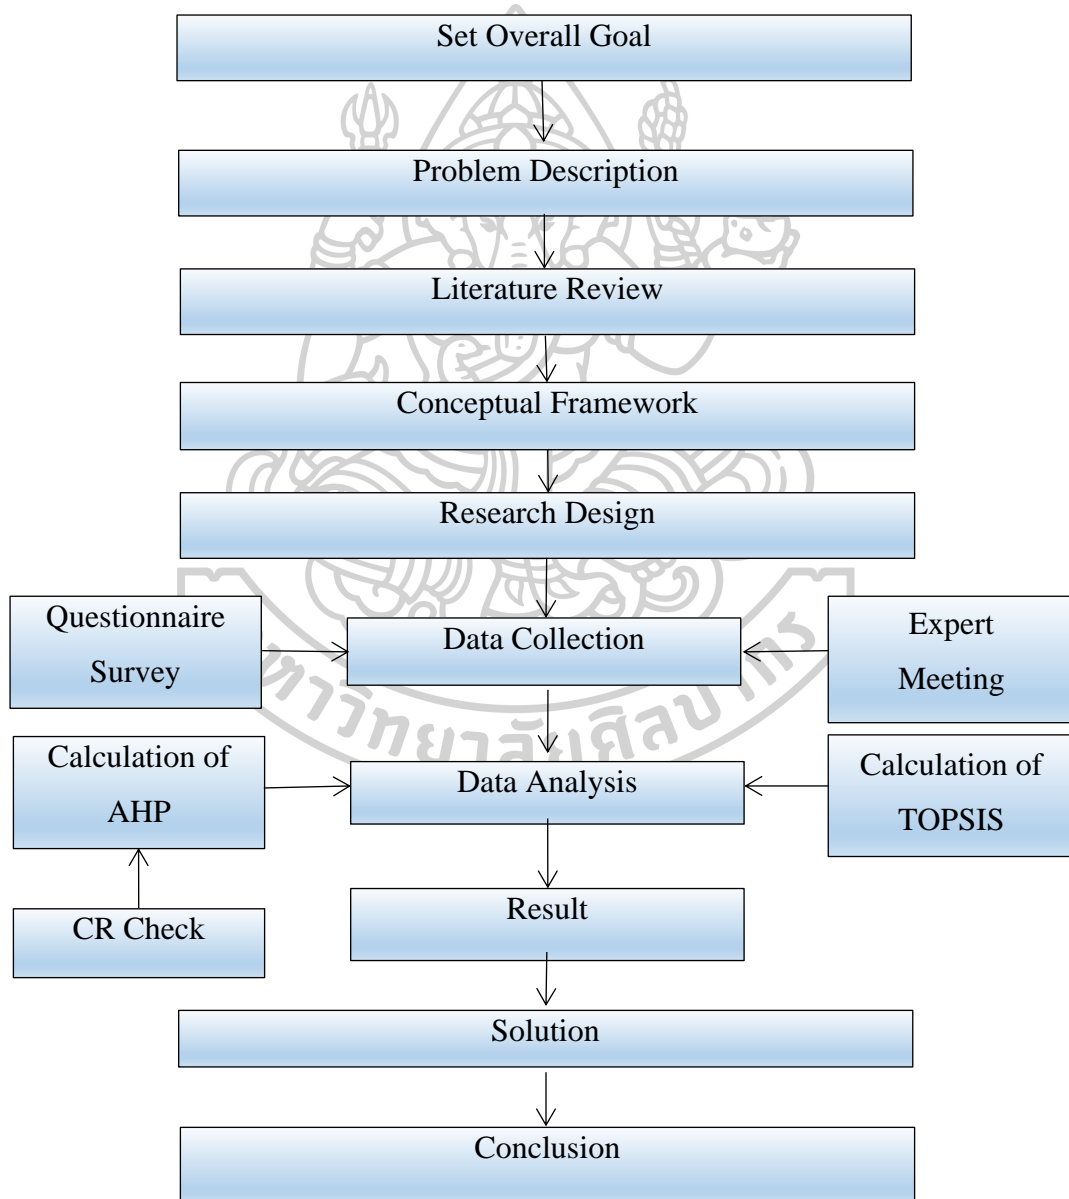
Set Overall Goal

Problem Description

Literature Review

Conceptual Framework

Research Design

Questionnaire Survey

Data Collection

Expert Meeting

Calculation of AHP

Data Analysis

Calculation of TOPSIS

CR Check

Result

Solution

Conclusion

มหาวิทยาลัยศิลปากร